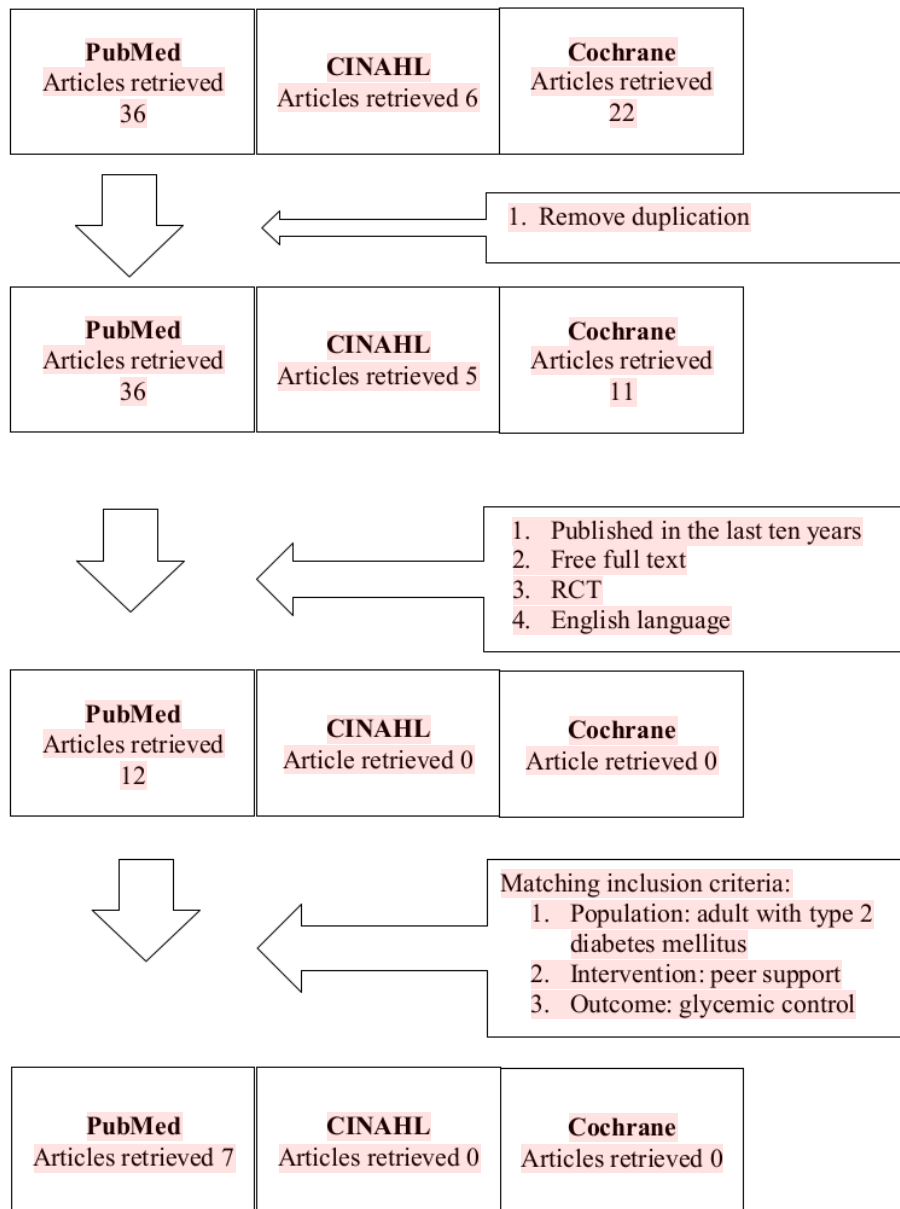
PubMed
Articles retrieved 36

CINAHL
Articles retrieved 6

Cochrane
Articles retrieved 22

1. Remove duplication

PubMed
Articles retrieved 36

CINAHL
Articles retrieved 5

Cochrane
Articles retrieved 11

1. Published in the last ten years
2. Free full text
3. RCT
4. English language

PubMed
Articles retrieved 12

CINAHL
Article retrieved 0

Cochrane
Article retrieved 0

Matching inclusion criteria:
1. Population: adult with type 2 diabetes mellitus
2. Intervention: peer support
3. Outcome: glycemic control

PubMed
Articles retrieved 7

CINAHL
Articles retrieved 0

Cochrane
Articles retrieved 0